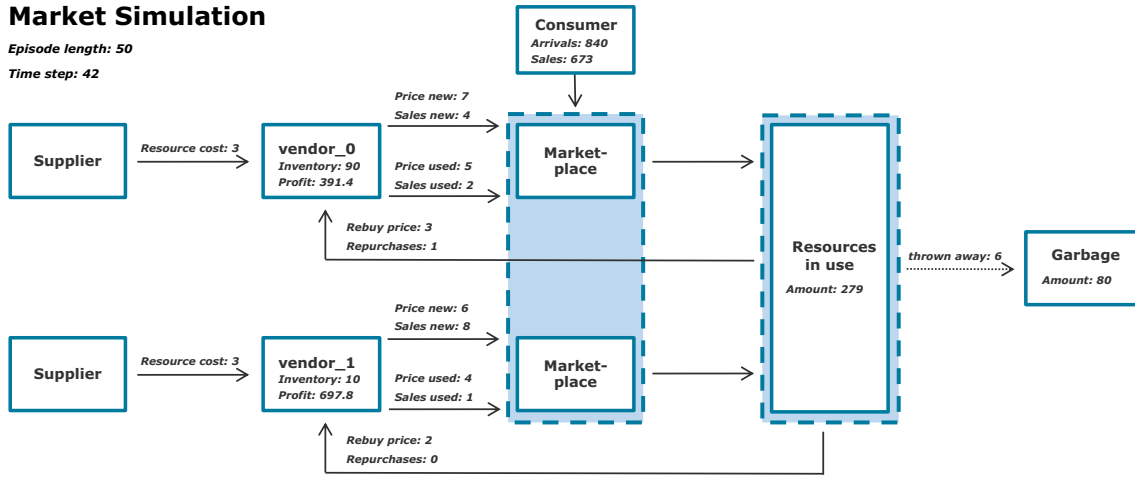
Market Simulation

Episode length: 50

Time step: 42

Consumer
Arrivals: 840
Sales: 673

Supplier

Resource cost: 3

vendor_0
Inventory: 90
Profit: 391.4

Price new: 7
Sales new: 4

Price used: 5
Sales used: 2

Market-place

Rebuy price: 3
Repurchases: 1

Resources in use
Amount: 279

thrown away: 6

Garbage
Amount: 80

Supplier

Resource cost: 3

vendor_1
Inventory: 10
Profit: 697.8

Price new: 6
Sales new: 8

Price used: 4
Sales used: 1

Market-place

Rebuy price: 2
Repurchases: 0